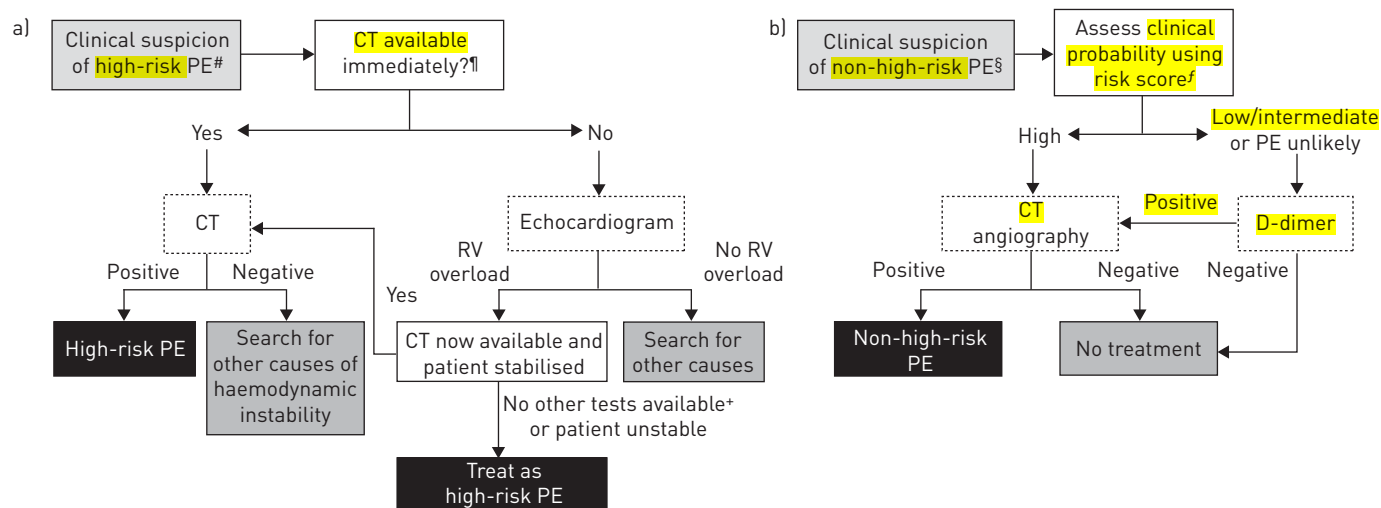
a)

Clinical suspicion of high-risk PE#

CT available immediately?¶

Yes

No

CT

Echocardiogram

Positive

Negative

RV overload

No RV overload

Yes

High-risk PE

Search for other causes of haemodynamic instability

CT now available and patient stabilised

Search for other causes

No other tests available+ or patient unstable

Treat as high-risk PE

b)

Clinical suspicion of non-high-risk PE§

Assess clinical probability using risk scoreƒ

High

Low/intermediate or PE unlikely

Positive

CT angiography

D-dimer

Positive

Negative

Negative

Non-high-risk PE

No treatment